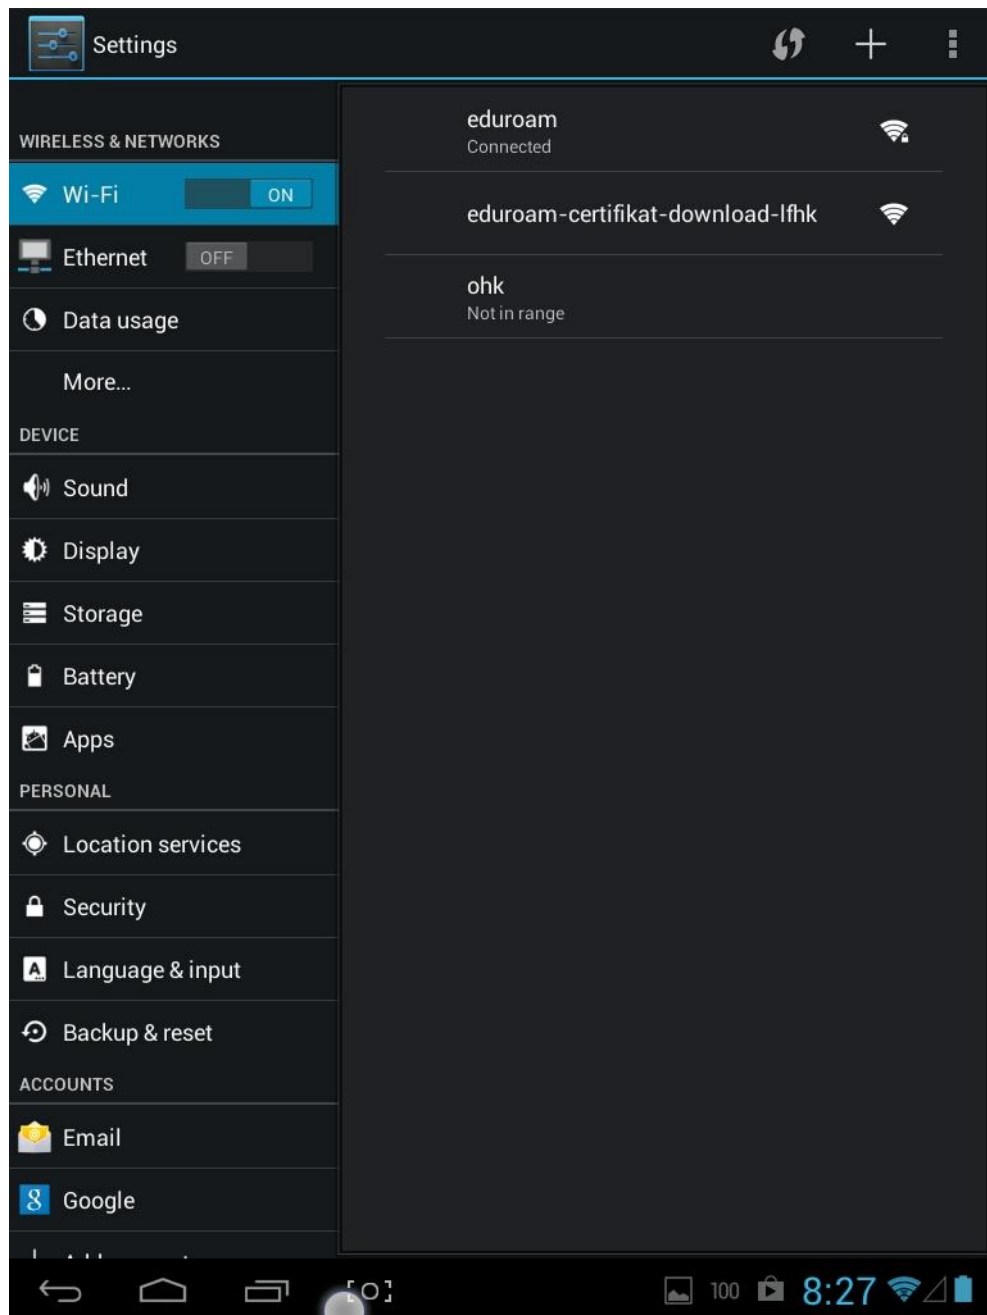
Settings

WIRELESS & NETWORKS

Wi-Fi ON

Ethernet OFF

Data usage

More...

DEVICE

Sound

Display

Storage

Battery

Apps

PERSONAL

Location services

Security

Language & input

Backup & reset

ACCOUNTS

Email

Google

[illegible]

eduroam
Connected

eduroam-certifikat-download-lfhk

ohk
Not in range

100 8:27